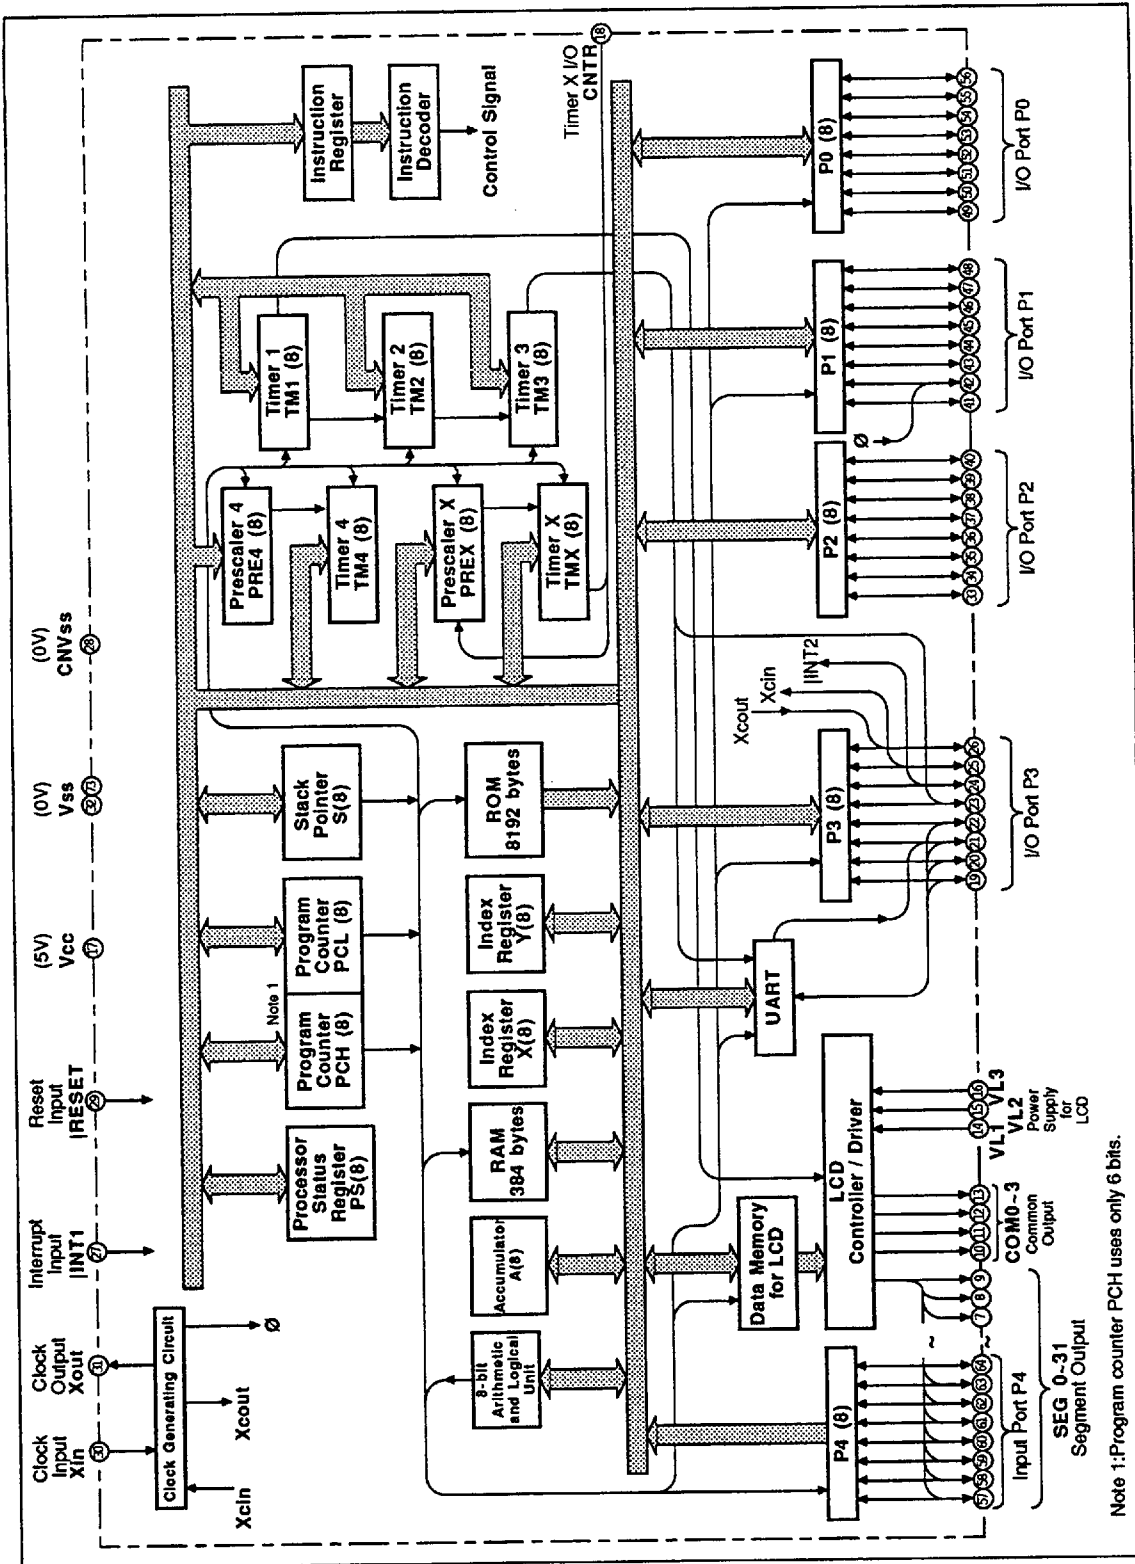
Clock Input Xin 30
Clock Output Xout 31
Interrupt Input INT1 27
Reset Input RESET 29
(5V) Vcc 17
(0V) Vss 32 73
(0V) CNVss 28
Timer X I/O CNTR 18

Clock Generating Circuit
Xcin
Xcout
Ø

Processor Status Register PS(8)
Program Counter PCH (8)
Note 1
Program Counter PCL (8)
Stack Pointer S(8)

Prescaler 4 PRE4 (8)
Timer 4 TM4 (8)
Prescaler X PREX (8)
Timer X TMX (8)
Timer 1 TM1 (8)
Timer 2 TM2 (8)
Timer 3 TM3 (8)

Instruction Register
Instruction Decoder
Control Signal

8-bit Arithmetic and Logical Unit
Accumulator A(8)
RAM 384 bytes
Index Register X(8)
Index Register Y(8)
ROM 8192 bytes

Data Memory for LCD
LCD Controller / Driver
UART

P4 (8)
P3 (8)
P2 (8)
P1 (8)
P0 (8)

Xcout
Xcin
INT2
Ø

57 58 59 60 61 62 63 64 ~ 7 8 9
Input Port P4
SEG 0~31 Segment Output
10 11 12 13
COM0~3 Common Output
14 15 16
VL1 VL2 VL3
Power Supply for LCD
19 20 21 22 23 24 25 26
I/O Port P3
33 34 35 36 37 38 39 40
I/O Port P2
41 42 43 44 45 46 47 48
I/O Port P1
49 50 51 52 53 54 55 56
I/O Port P0

Note 1:Program counter PCH uses only 6 bits.